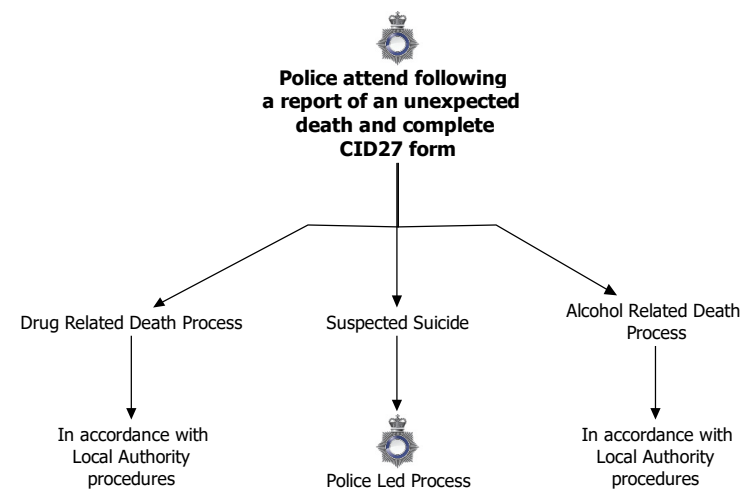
Police attend following a report of an unexpected death and complete CID27 form

Drug Related Death Process

Suspected Suicide

Alcohol Related Death Process

In accordance with Local Authority procedures

Police Led Process

In accordance with Local Authority procedures